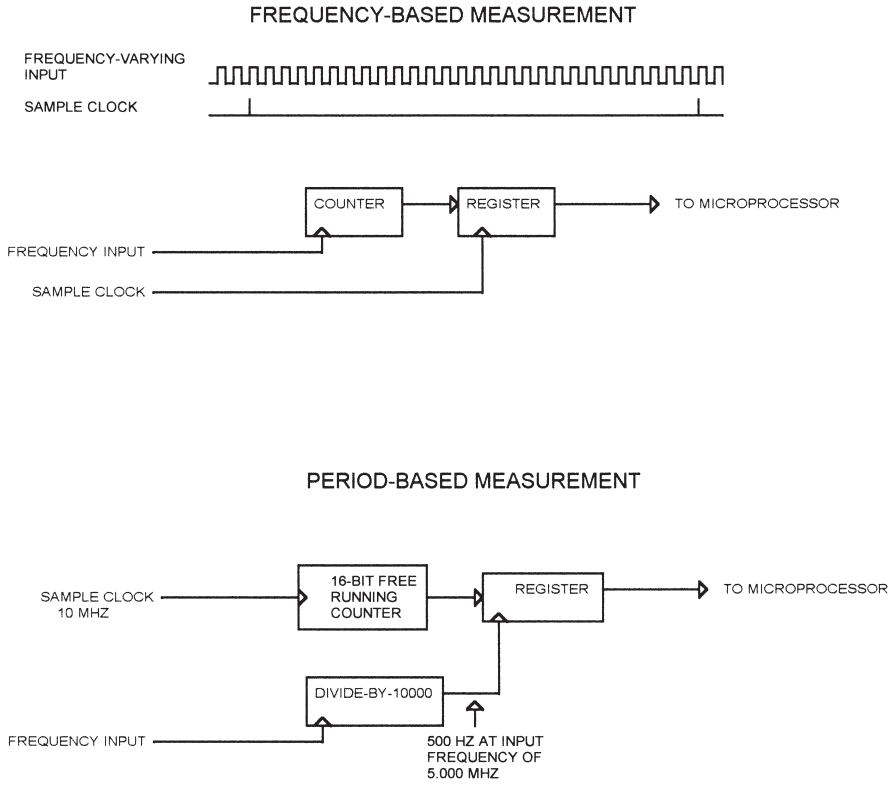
FREQUENCY-BASED MEASUREMENT

FREQUENCY-VARYING INPUT

SAMPLE CLOCK

COUNTER

REGISTER

TO MICROPROCESSOR

FREQUENCY INPUT

SAMPLE CLOCK

PERIOD-BASED MEASUREMENT

SAMPLE CLOCK 10 MHZ

16-BIT FREE RUNNING COUNTER

REGISTER

TO MICROPROCESSOR

DIVIDE-BY-10000

FREQUENCY INPUT

500 HZ AT INPUT FREQUENCY OF 5.000 MHZ